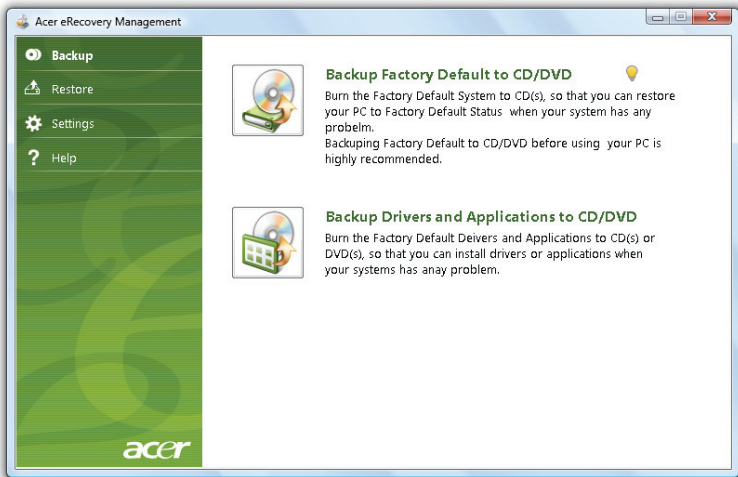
Acer eRecovery Management

Backup

Restore

Settings

Help

acer

Backup Factory Default to CD/DVD

Burn the Factory Default System to CD(s), so that you can restore your PC to Factory Default Status when your system has any probelm.
Backuping Factory Default to CD/DVD before using your PC is highly recommended.

Backup Drivers and Applications to CD/DVD

Burn the Factory Default Deivers and Applications to CD(s) or DVD(s), so that you can install drivers or applications when your systems has anay problem.